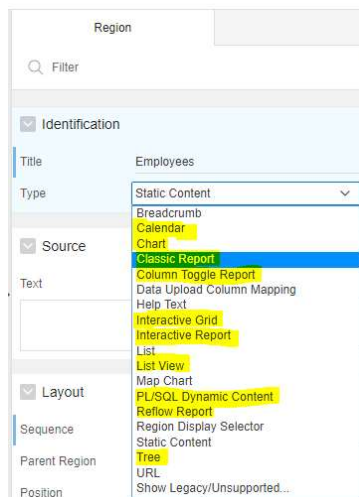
Region

Filter

Identification

Title
Employees

Type
Static Content

Source

Text

Layout

Sequence

Parent Region

Position

Breadcrumb
Calendar
Chart
Classic Report
Column Toggle Report
Data Upload Column Mapping
Help Text
Interactive Grid
Interactive Report
List
List View
Map Chart
PL/SQL Dynamic Content
Reflow Report
Region Display Selector
Static Content
Tree
URL
Show Legacy/Unsupported...